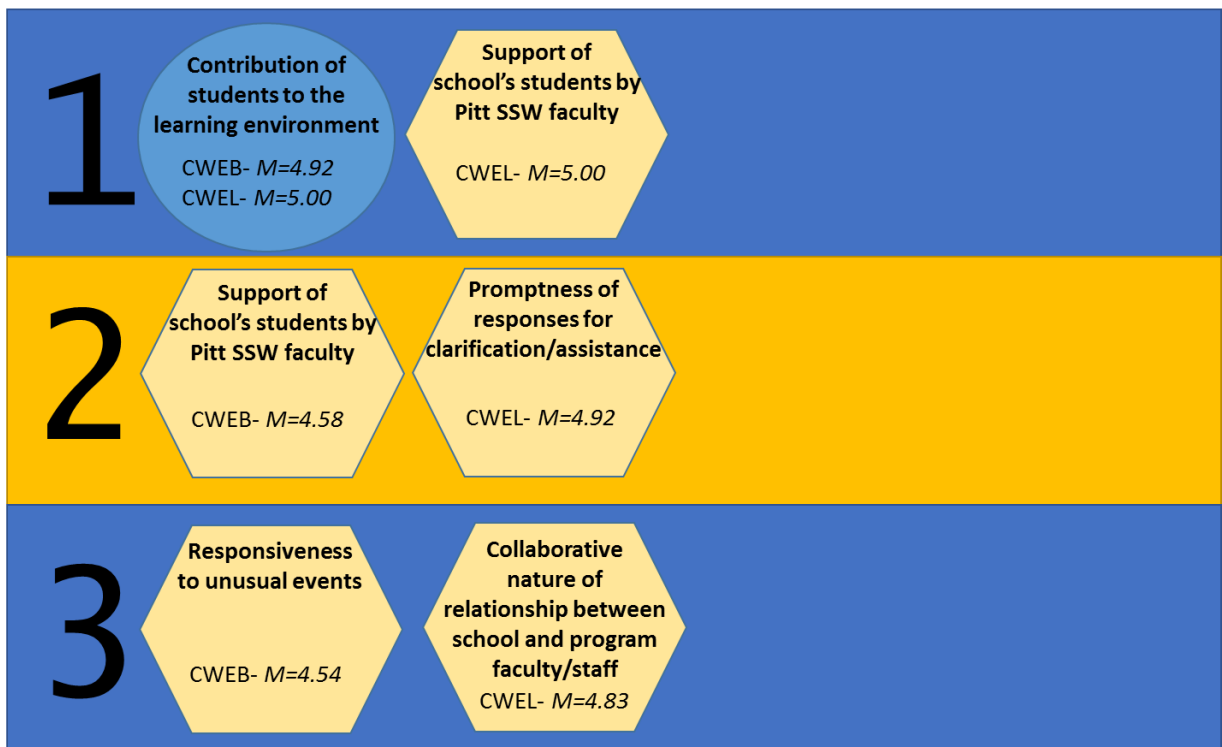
1

Contribution of students to the learning environment

CWEB- $M=4.92$
CWEL- $M=5.00$

Support of school's students by Pitt SSW faculty

CWEL- $M=5.00$

2

Support of school's students by Pitt SSW faculty

CWEB- $M=4.58$

Promptness of responses for clarification/assistance

CWEL- $M=4.92$

3

Responsiveness to unusual events

CWEB- $M=4.54$

Collaborative nature of relationship between school and program faculty/staff

CWEL- $M=4.83$